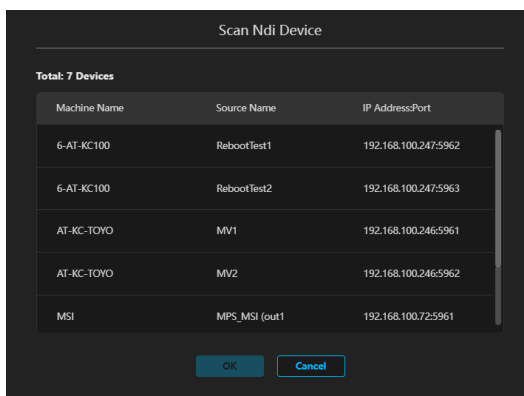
Scan Ndi Device

Total: 7 Devices

| Machine Name | Source Name | IP Address:Port |
|---|---|---|
| 6-AT-KC100 | RebootTest1 | 192.168.100.247:5962 |
| 6-AT-KC100 | RebootTest2 | 192.168.100.247:5963 |
| AT-KC-TOYO | MV1 | 192.168.100.246:5961 |
| AT-KC-TOYO | MV2 | 192.168.100.246:5962 |
| MSI | MPS_MSI (out1 | 192.168.100.72:5961 |

OK Cancel